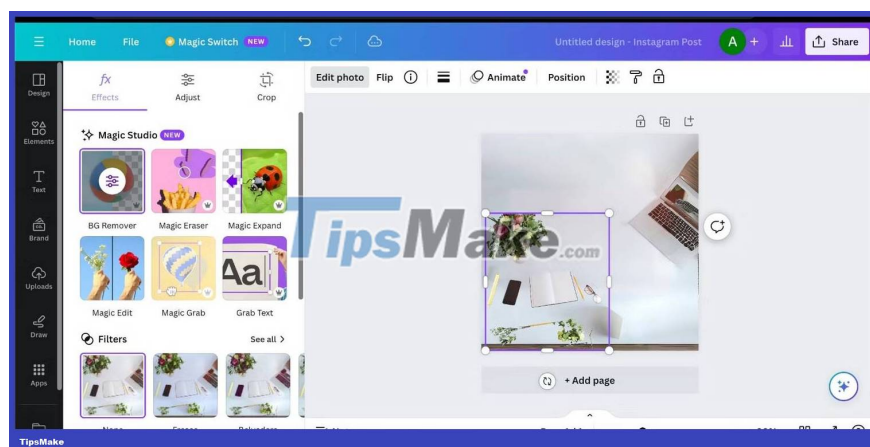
Home File Magic Switch NEW Untitled design - Instagram Post A + Share

Design
Elements
Text
Brand
Uploads
Draw
Apps

fx Effects Adjust Crop

Magic Studio NEW

BG Remover Magic Eraser Magic Expand

Magic Edit Magic Grab Grab Text

Filters See all >

None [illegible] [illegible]

Edit photo Flip Animate Position

TipsMake.com

Aa

+ Add page

TipsMake